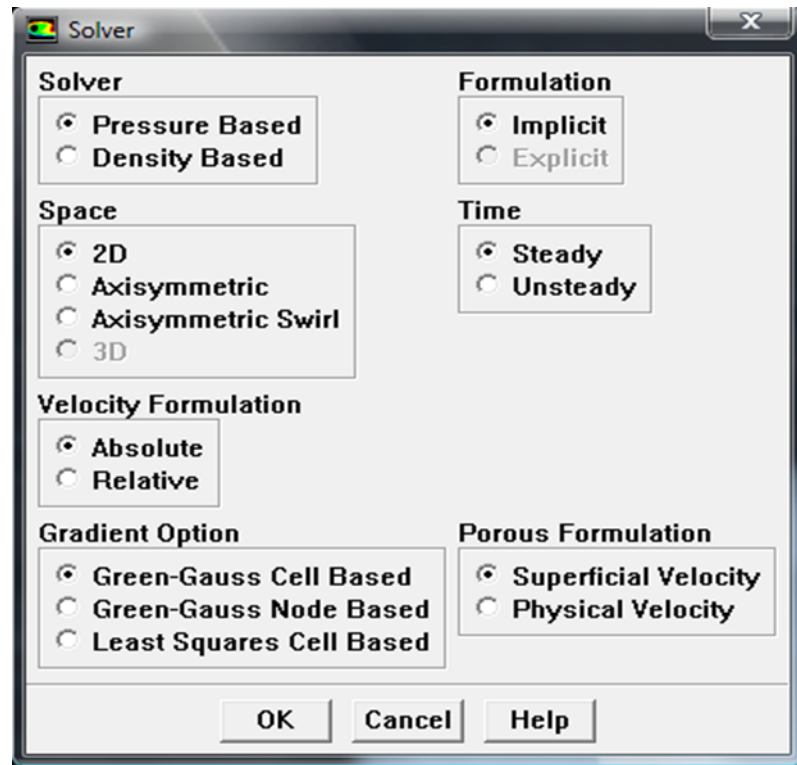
Solver

Solver
Pressure Based
Density Based

Formulation
Implicit
Explicit

Space
2D
Axisymmetric
Axisymmetric Swirl
3D

Time
Steady
Unsteady

Velocity Formulation
Absolute
Relative

Gradient Option
Green-Gauss Cell Based
Green-Gauss Node Based
Least Squares Cell Based

Porous Formulation
Superficial Velocity
Physical Velocity

OK Cancel Help